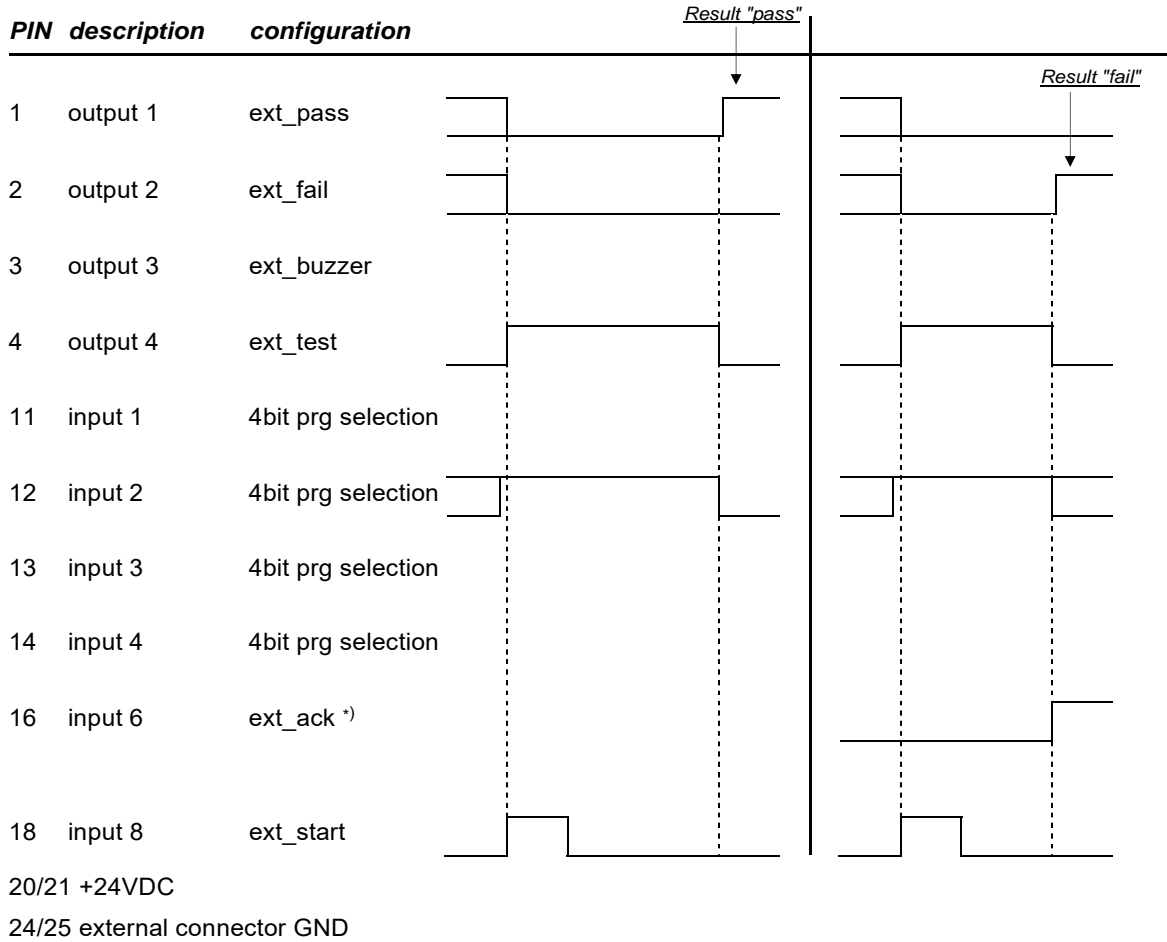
| PIN | description | configuration |
|---|---|---|
| 1 | output 1 | ext_pass |
| 2 | output 2 | ext_fail |
| 3 | output 3 | ext_buzzer |
| 4 | output 4 | ext_test |
| 11 | input 1 | 4bit prg selection |
| 12 | input 2 | 4bit prg selection |
| 13 | input 3 | 4bit prg selection |
| 14 | input 4 | 4bit prg selection |
| 16 | input 6 | ext_ack $^{*)}$ |
| 18 | input 8 | ext_start |

Result "pass"

Result "fail"

20/21 +24VDC

24/25 external connector GND